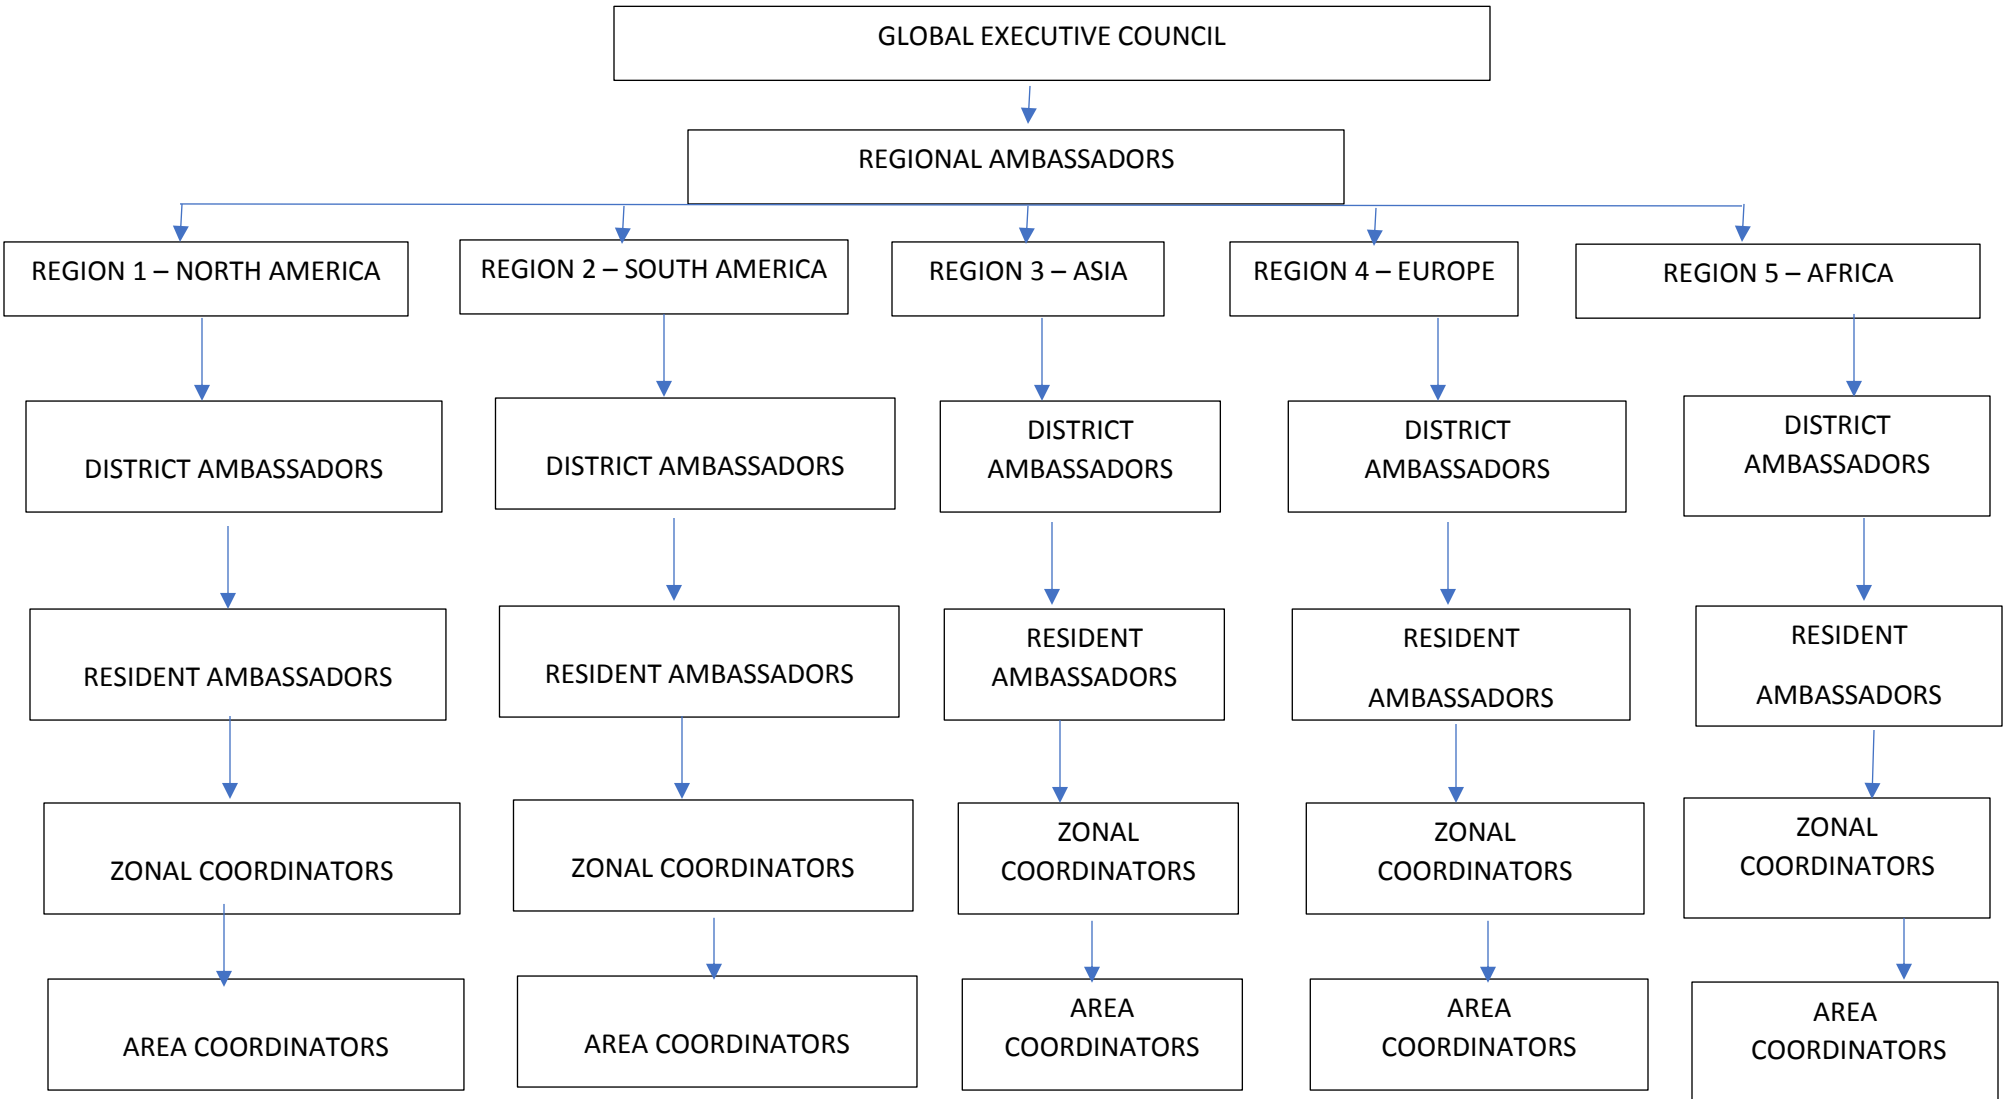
GLOBAL EXECUTIVE COUNCIL

REGIONAL AMBASSADORS

REGION 1 – NORTH AMERICA

DISTRICT AMBASSADORS

RESIDENT AMBASSADORS

ZONAL COORDINATORS

AREA COORDINATORS

REGION 2 – SOUTH AMERICA

DISTRICT AMBASSADORS

RESIDENT AMBASSADORS

ZONAL COORDINATORS

AREA COORDINATORS

REGION 3 – ASIA

DISTRICT AMBASSADORS

RESIDENT AMBASSADORS

ZONAL COORDINATORS

AREA COORDINATORS

REGION 4 – EUROPE

DISTRICT AMBASSADORS

RESIDENT AMBASSADORS

ZONAL COORDINATORS

AREA COORDINATORS

REGION 5 – AFRICA

DISTRICT AMBASSADORS

RESIDENT AMBASSADORS

ZONAL COORDINATORS

AREA COORDINATORS